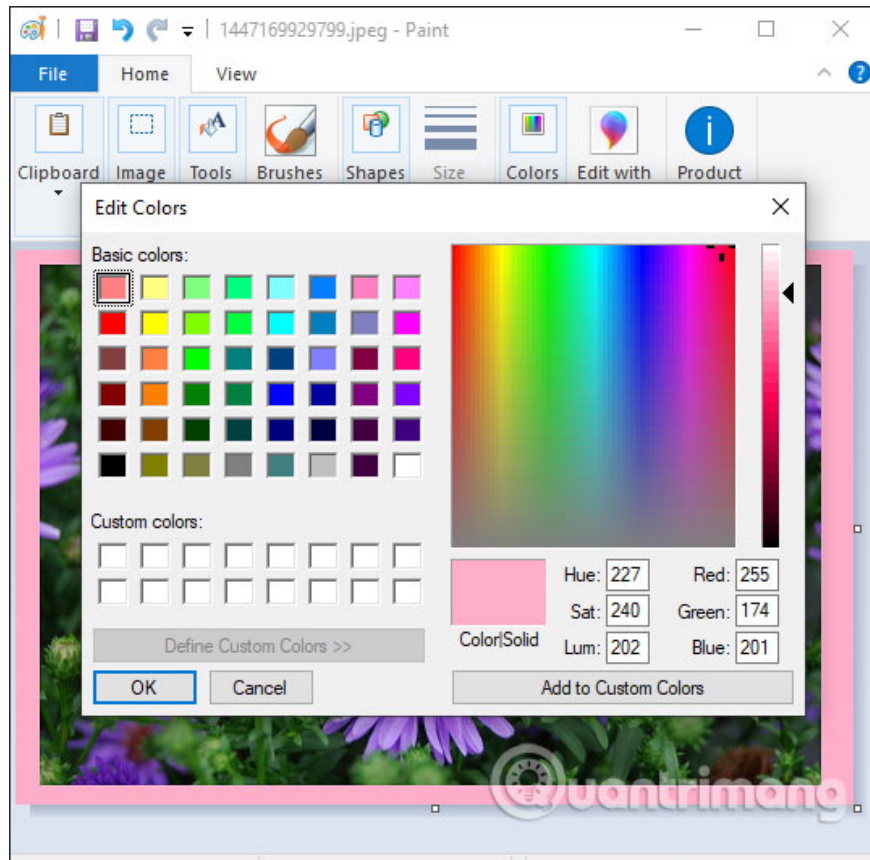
1447169929799.jpeg - Paint

File Home View

Clipboard Image Tools Brushes Shapes Size Colors Edit with Product

Edit Colors

Basic colors:

Custom colors:

Define Custom Colors >>

OK Cancel

Color|Solid

Hue: 227
Sat: 240
Lum: 202

Red: 255
Green: 174
Blue: 201

Add to Custom Colors

Quantrimang